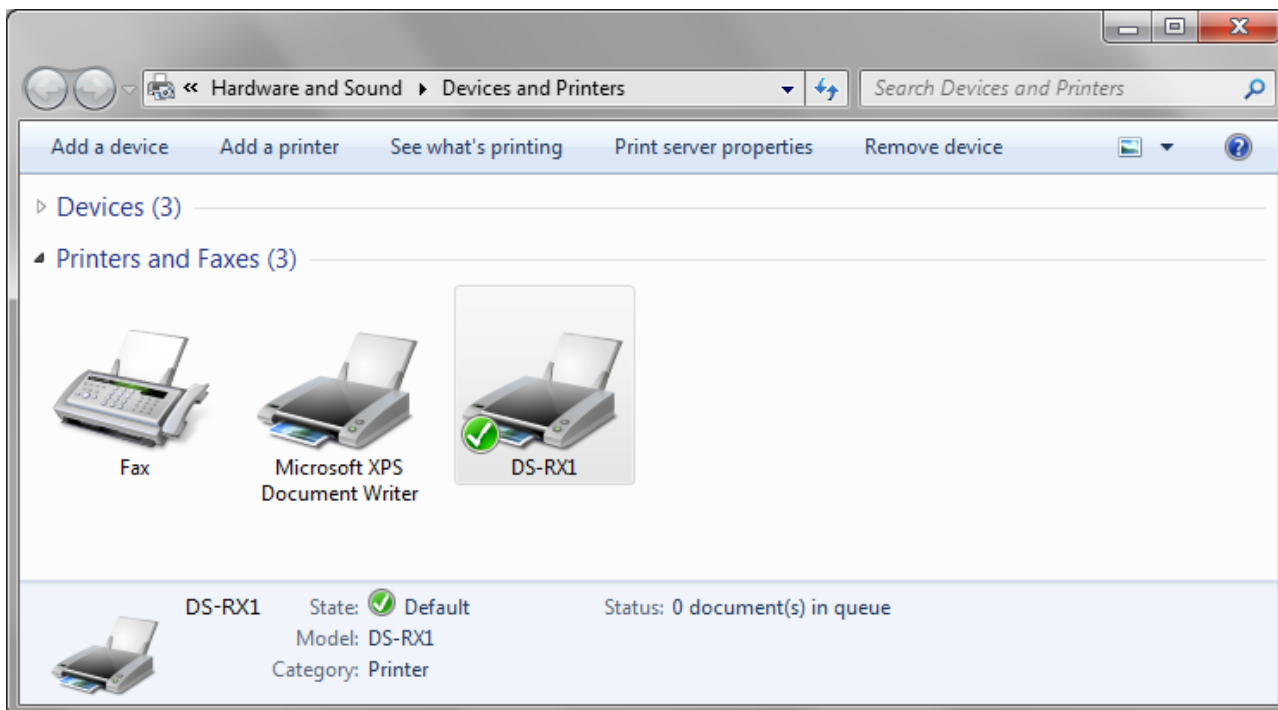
« Hardware and Sound ▸ Devices and Printers

Search Devices and Printers

Add a device
Add a printer
See what's printing
Print server properties
Remove device

Devices (3)

Printers and Faxes (3)

Fax
Microsoft XPS Document Writer
DS-RX1

DS-RX1
State: Default
Model: DS-RX1
Category: Printer
Status: 0 document(s) in queue